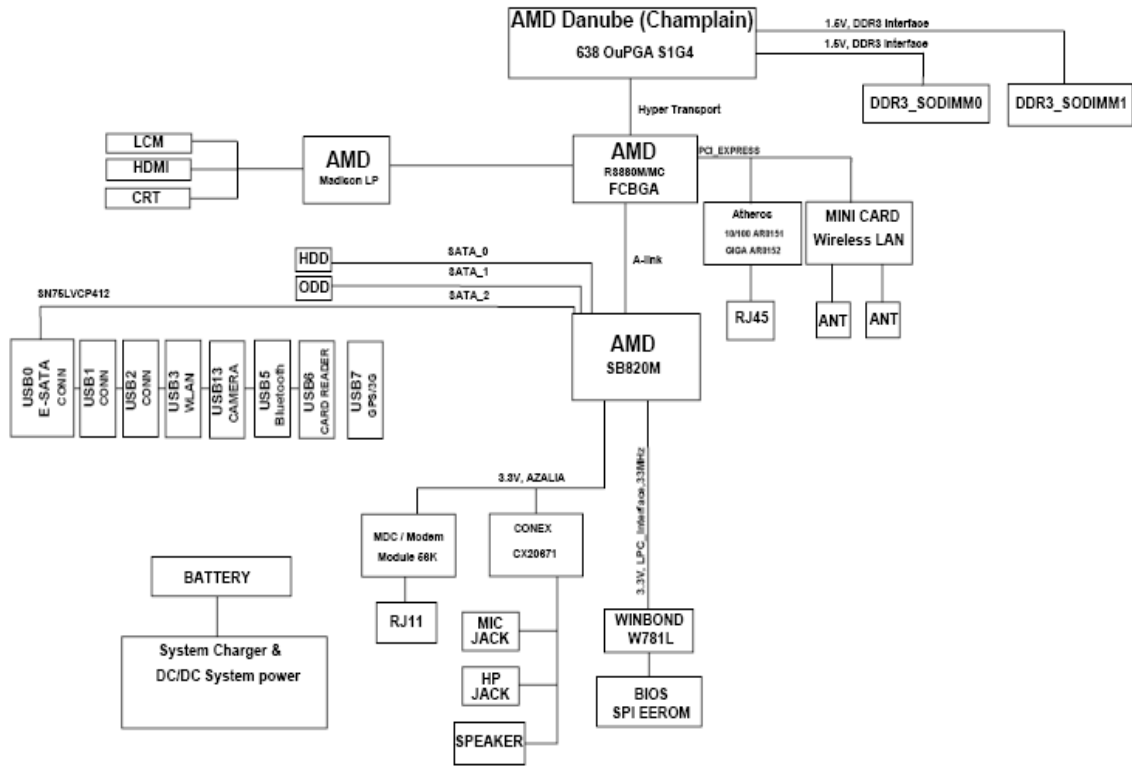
AMD Danube (Champlain)
638 OuPGA S1G4

1.5V, DDR3 Interface
1.5V, DDR3 Interface

DDR3_SODIMM0
DDR3_SODIMM1

Hyper Transport

LCM
HDMI
CRT

AMD
Madison LP

AMD
R8880M/MC
FCBGA

PCI_EXPRESS

Atheros
10/100 AR8151
GIGA AR8152

MINI CARD
Wireless LAN

RJ45

ANT
ANT

HDD
ODD

SATA_0
SATA_1
SATA_2

A-link

SN75LVCP412

AMD
SB820M

USB0
E-SATA
CONN

USB1
CONN

USB2
CONN

USB3
WLAN

USB13
CAMERA

USB5
Bluetooth

USB6
CARD READER

USB7
GPS/3G

3.3V, AZALIA

3.3V, LPC_Interface,33MHz

MDC / Modem
Module 56K

CONEX
CX20671

RJ11

MIC
JACK

HP
JACK

SPEAKER

WINBOND
W781L

BIOS
SPI EEROM

BATTERY

System Charger &
DC/DC System power